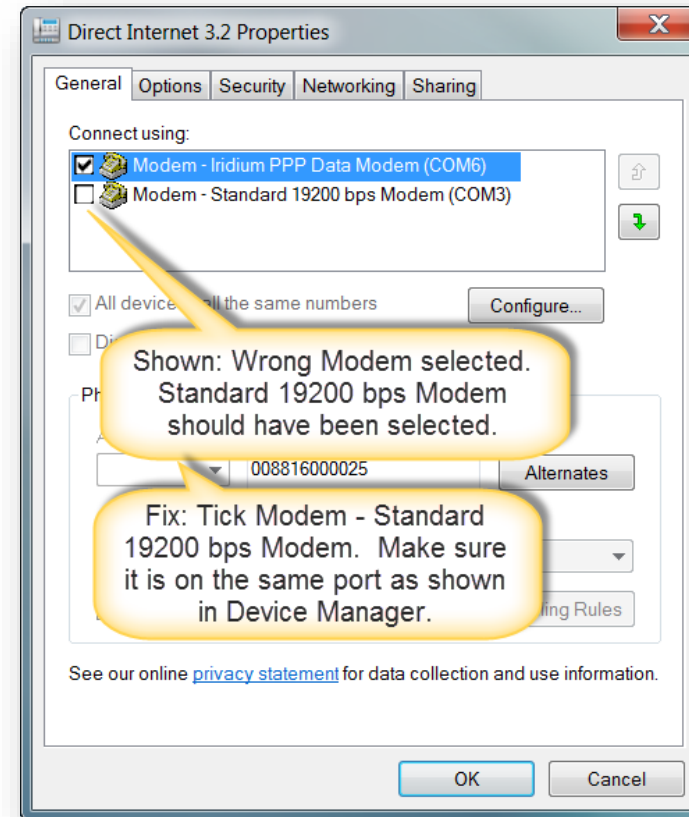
Direct Internet 3.2 Properties

General Options Security Networking Sharing

Connect using:

Modem - Iridium PPP Data Modem (COM6)

Modem - Standard 19200 bps Modem (COM3)

All device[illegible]all the same numbers

Configure...

Di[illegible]

Ph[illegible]

A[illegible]

008816000025

Alternates

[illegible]ing Rules

Shown: Wrong Modem selected. Standard 19200 bps Modem should have been selected.

Fix: Tick Modem - Standard 19200 bps Modem. Make sure it is on the same port as shown in Device Manager.

See our online privacy statement for data collection and use information.

OK

Cancel